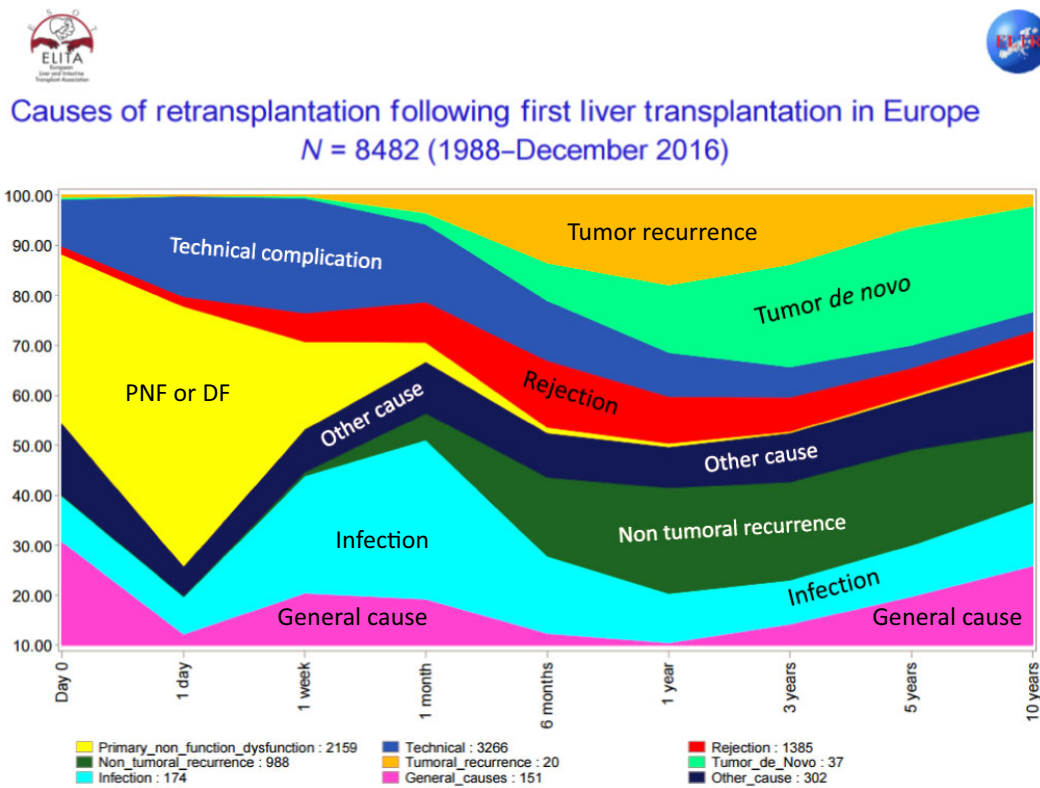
ELITA
European Liver and Intestine Transplant Association

ELTR

Causes of retransplantation following first liver transplantation in Europe
$N$ = 8482 (1988–December 2016)

100.00
90.00
80.00
70.00
60.00
50.00
40.00
30.00
20.00
10.00

Technical complication
Tumor recurrence
Tumor de novo
PNF or DF
Rejection
Other cause
Other cause
Non tumoral recurrence
Infection
Infection
General cause
General cause

Day 0
1 day
1 week
1 month
6 months
1 year
3 years
5 years
10 years

Primary_non_function_dysfunction : 2159
Technical : 3266
Rejection : 1385
Non_tumoral_recurrence : 988
Tumoral_recurrence : 20
Tumor_de_Novo : 37
Infection : 174
General_causes : 151
Other_cause : 302